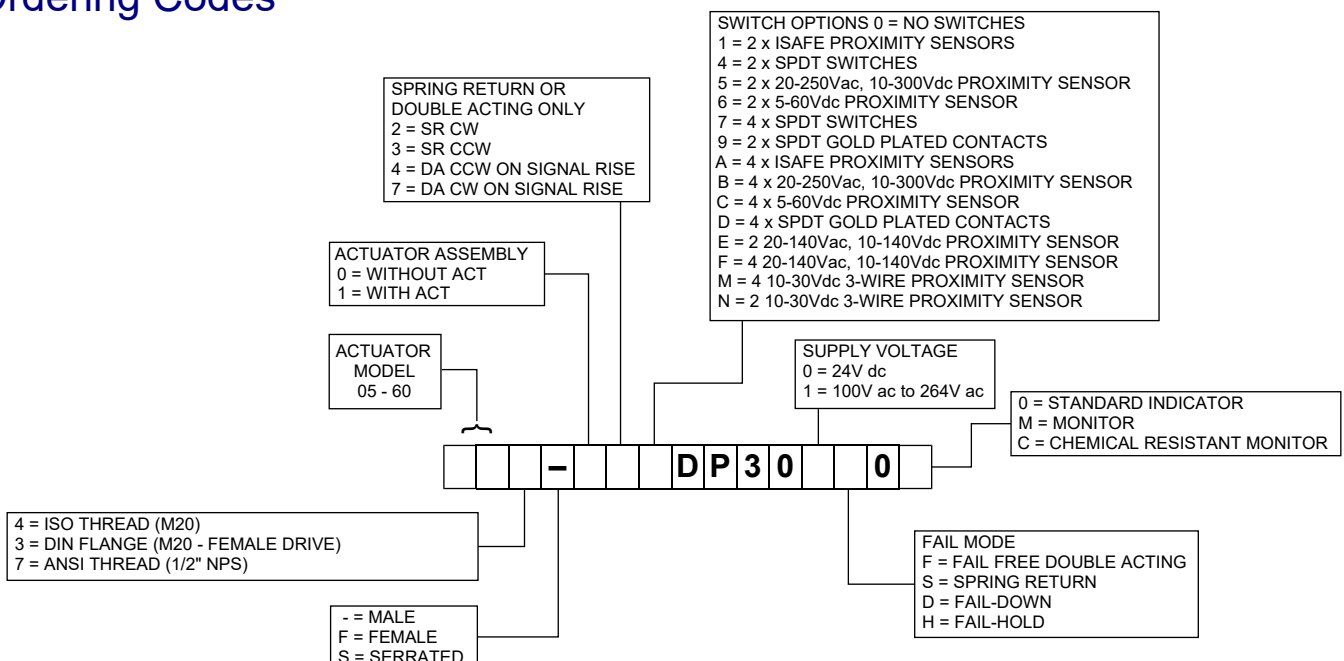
Ordering Codes

SPRING RETURN OR DOUBLE ACTING ONLY
2 = SR CW
3 = SR CCW
4 = DA CCW ON SIGNAL RISE
7 = DA CW ON SIGNAL RISE

SWITCH OPTIONS 0 = NO SWITCHES
1 = 2 x ISAFE PROXIMITY SENSORS
4 = 2 x SPDT SWITCHES
5 = 2 x 20-250Vac, 10-300Vdc PROXIMITY SENSOR
6 = 2 x 5-60Vdc PROXIMITY SENSOR
7 = 4 x SPDT SWITCHES
9 = 2 x SPDT GOLD PLATED CONTACTS
A = 4 x ISAFE PROXIMITY SENSORS
B = 4 x 20-250Vac, 10-300Vdc PROXIMITY SENSOR
C = 4 x 5-60Vdc PROXIMITY SENSOR
D = 4 x SPDT GOLD PLATED CONTACTS
E = 2 20-140Vac, 10-140Vdc PROXIMITY SENSOR
F = 4 20-140Vac, 10-140Vdc PROXIMITY SENSOR
M = 4 10-30Vdc 3-WIRE PROXIMITY SENSOR
N = 2 10-30Vdc 3-WIRE PROXIMITY SENSOR

ACTUATOR ASSEMBLY
0 = WITHOUT ACT
1 = WITH ACT

ACTUATOR MODEL
05 - 60

SUPPLY VOLTAGE
0 = 24V dc
1 = 100V ac to 264V ac

0 = STANDARD INDICATOR
M = MONITOR
C = CHEMICAL RESISTANT MONITOR

– D P 3 0 0

4 = ISO THREAD (M20)
3 = DIN FLANGE (M20 - FEMALE DRIVE)
7 = ANSI THREAD (1/2" NPS)

FAIL MODE
F = FAIL FREE DOUBLE ACTING
S = SPRING RETURN
D = FAIL-DOWN
H = FAIL-HOLD

- = MALE
F = FEMALE
S = SERRATED